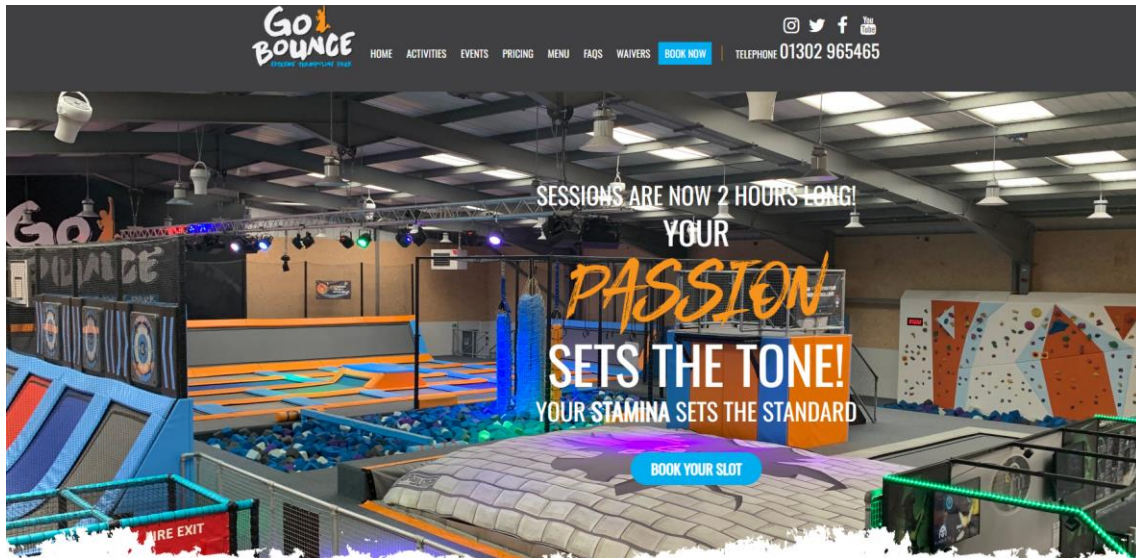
GO BOUNCE
EXTREME TRAMPOLINE PARK

HOME ACTIVITIES EVENTS PRICING MENU FAQS WAIVERS BOOK NOW TELEPHONE 01302 965465

You Tube

GO BOUNCE

SESSIONS ARE NOW 2 HOURS LONG!

YOUR PASSION SETS THE TONE!

YOUR STAMINA SETS THE STANDARD

BOOK YOUR SLOT

IRE EXIT